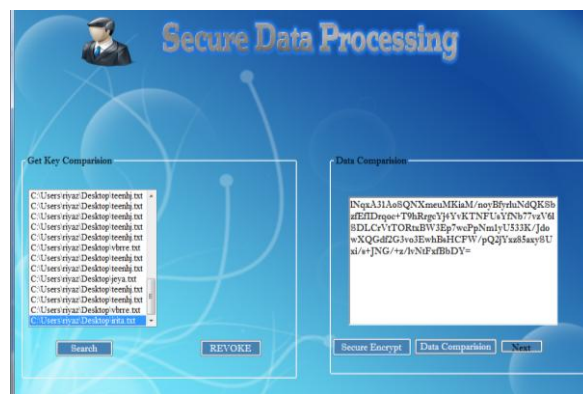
Secure Data Processing

Get Key Comparision

C:\Users\riyaz\Desktop\teenhj.txt
C:\Users\riyaz\Desktop\teenhj.txt
C:\Users\riyaz\Desktop\teenhj.txt
C:\Users\riyaz\Desktop\teenhj.txt
C:\Users\riyaz\Desktop\teenhj.txt
C:\Users\riyaz\Desktop\vbrre.txt
C:\Users\riyaz\Desktop\teenhj.txt
C:\Users\riyaz\Desktop\teenhj.txt
C:\Users\riyaz\Desktop\jeya.txt
C:\Users\riyaz\Desktop\teenhj.txt
C:\Users\riyaz\Desktop\teenhj.txt
C:\Users\riyaz\Desktop\vbrre.txt
C:\Users\riyaz\Desktop\anita.txt

Search

REVOKE

Data Comparision

INqxA31AoSQNXmeuMKiaM/noyBfyrluNdQKSbzfEflDrqoe+T9hRrgcYj4YvKTNFUsYfNb77vzV6l8DLCrVrTORtxBW3Ep7wePpNm1yU533K/JdowXQGdf2G3vo3EwhBsHCFW/pQ2jYxz85axy8Uxi/s+JNG/+a/lvNtFxfBbDY=

Secure Encrypt

Data Comparision

Next